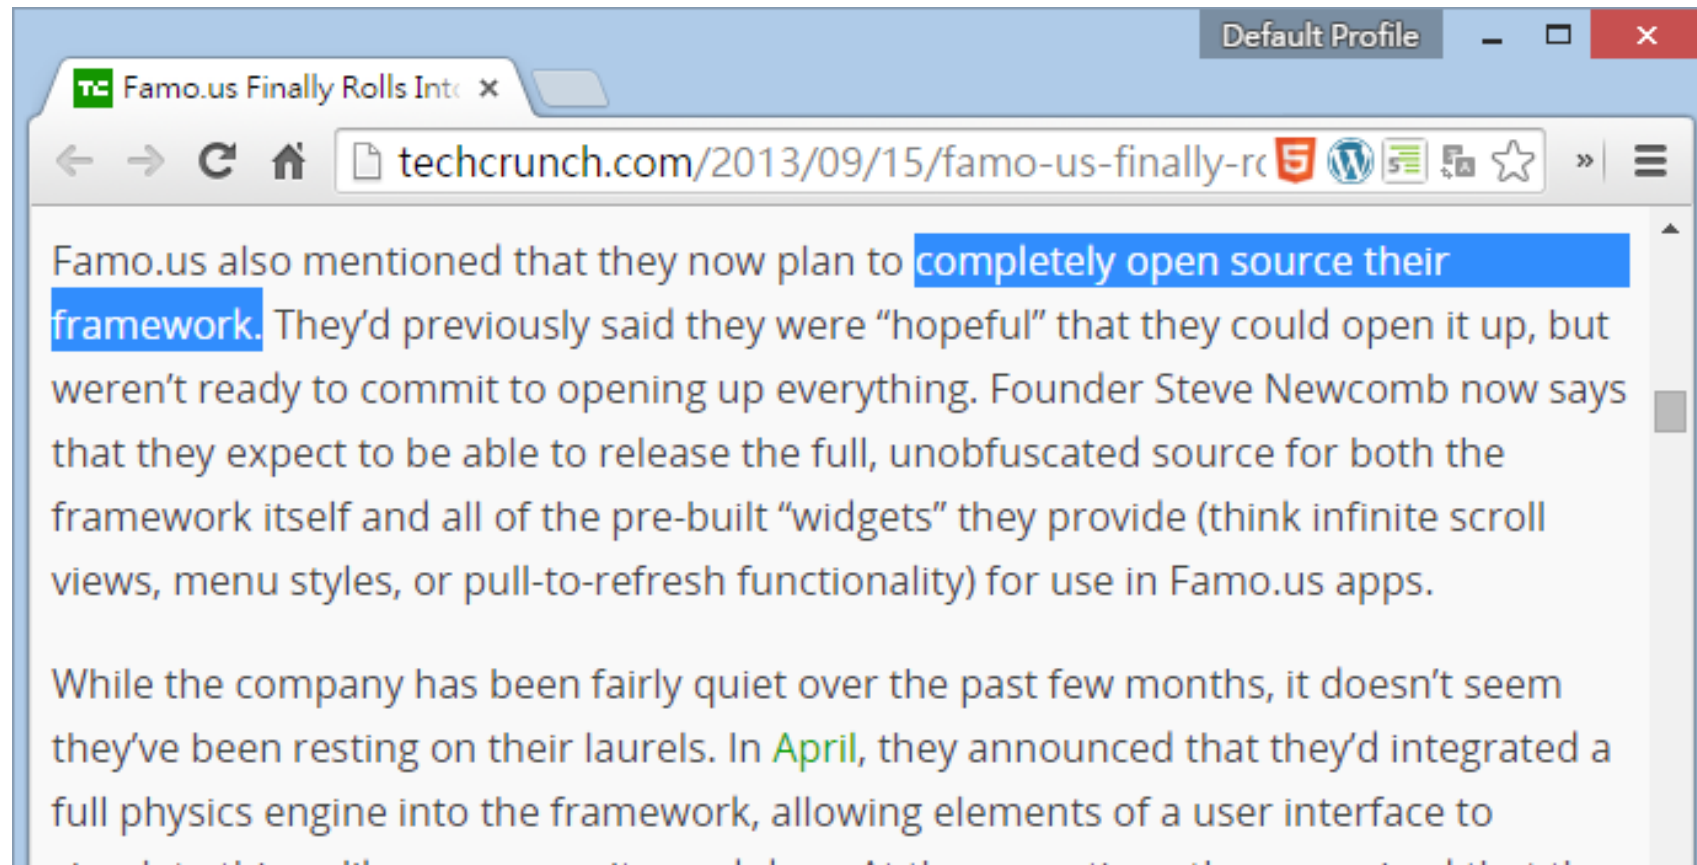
Default Profile

TC Famo.us Finally Rolls Int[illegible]

techcrunch.com/2013/09/15/famo-us-finally-r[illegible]

Famo.us also mentioned that they now plan to completely open source their framework. They'd previously said they were "hopeful" that they could open it up, but weren't ready to commit to opening up everything. Founder Steve Newcomb now says that they expect to be able to release the full, unobfuscated source for both the framework itself and all of the pre-built "widgets" they provide (think infinite scroll views, menu styles, or pull-to-refresh functionality) for use in Famo.us apps.

While the company has been fairly quiet over the past few months, it doesn't seem they've been resting on their laurels. In April, they announced that they'd integrated a full physics engine into the framework, allowing elements of a user interface to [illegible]